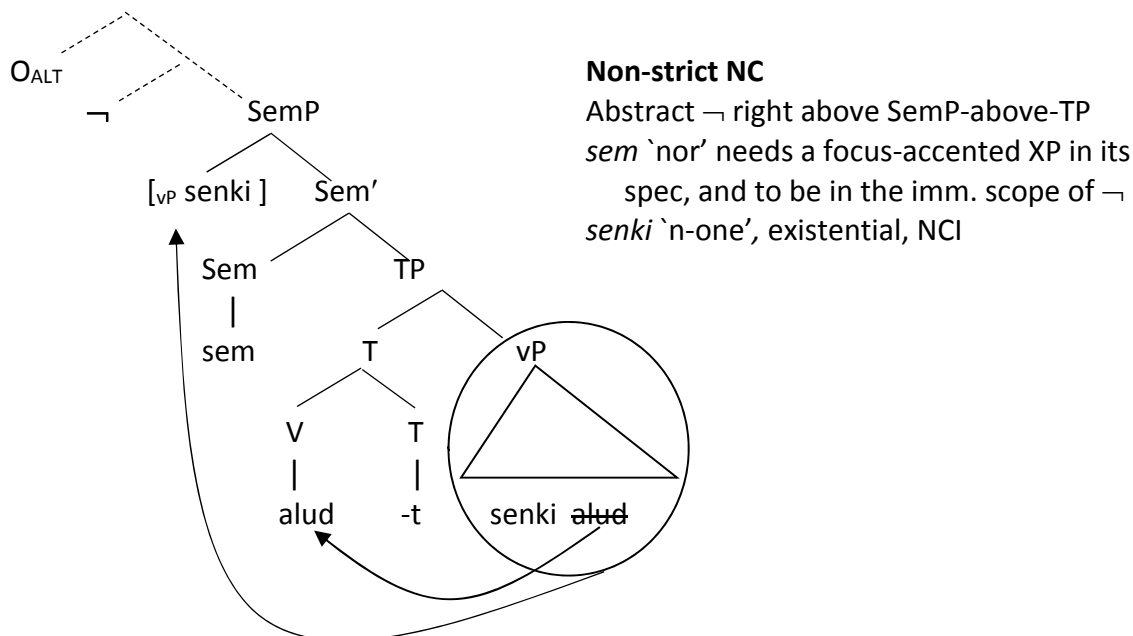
$O_{ALT}$

$\neg$ SemP

[$_{vP}$ senki ] Sem′

Sem TP

sem T vP

V T

alud -t senki ~~alud~~

**Non-strict NC**
Abstract $\neg$ right above SemP-above-TP
*sem* `nor' needs a focus-accented XP in its spec, and to be in the imm. scope of $\neg$
*senki* `n-one', existential, NCI